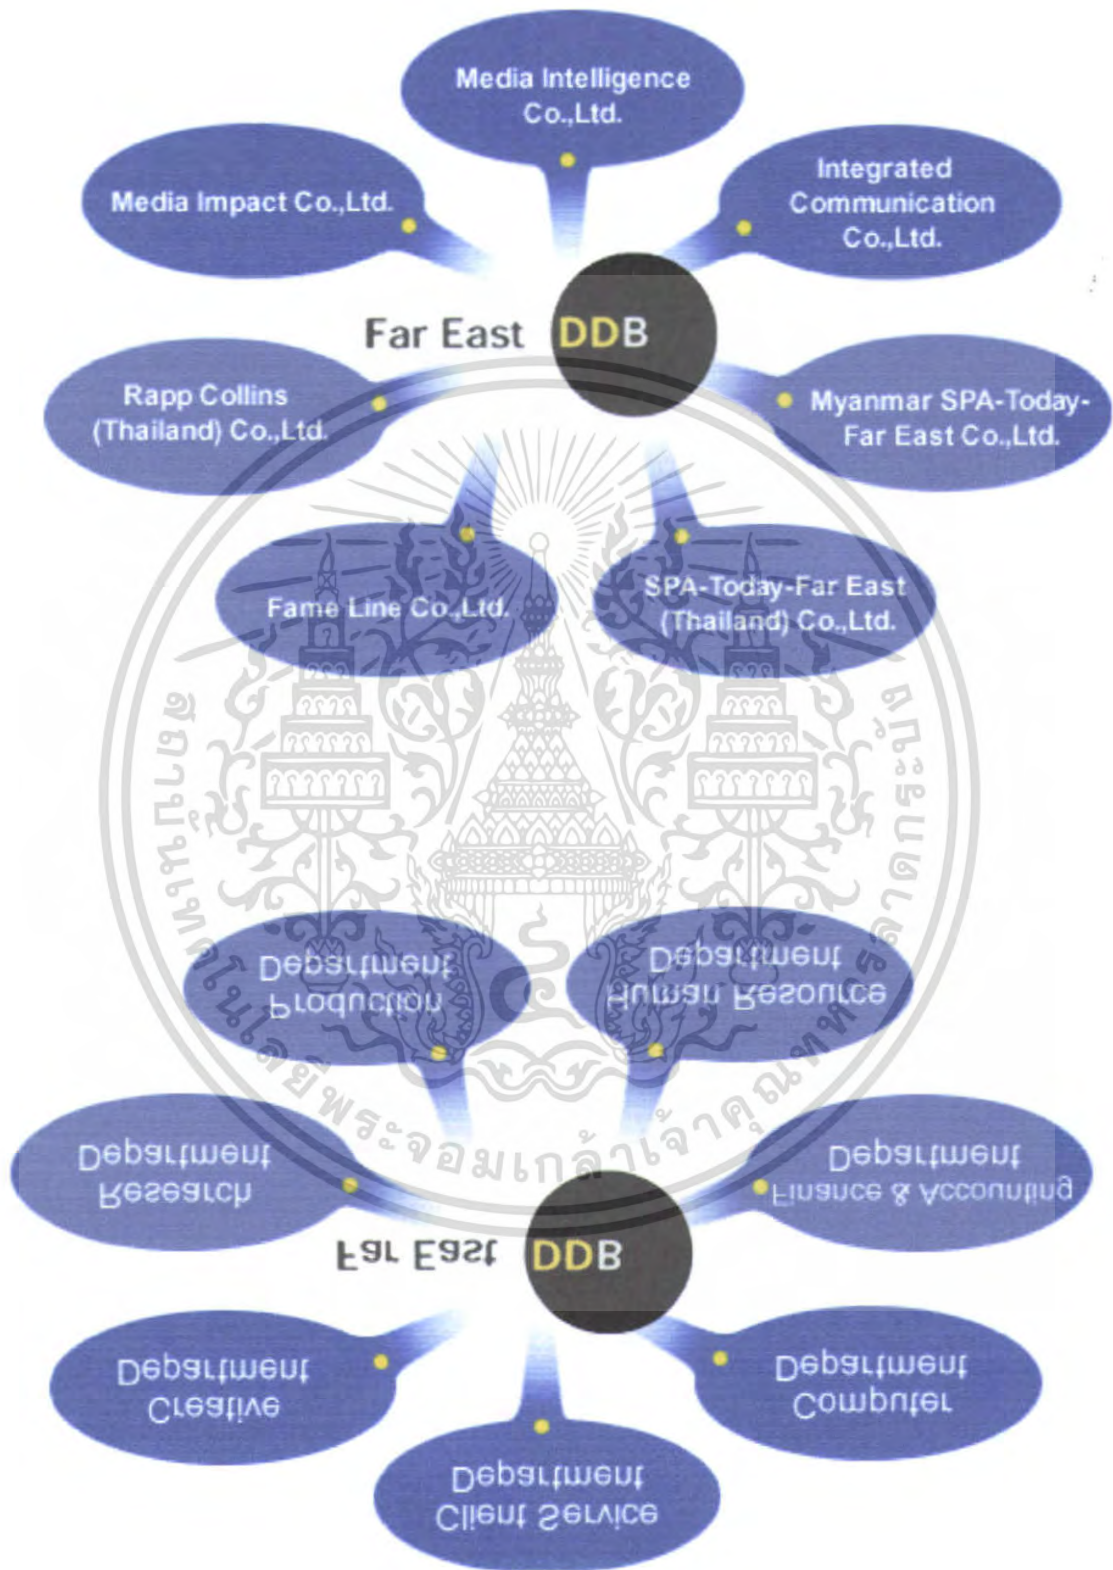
Media Intelligence Co.,Ltd.

Media Impact Co.,Ltd.

Integrated Communication Co.,Ltd.

Far East DDB

Rapp Collins (Thailand) Co.,Ltd.

Myanmar SPA-Today-Far East Co.,Ltd.

Fame Line Co.,Ltd.

SPA-Today-Far East (Thailand) Co.,Ltd.

Production Department

Human Resource Department

Research Department

Finance & Accounting Department

Far East DDB

Creative Department

Computer Department

Client Service Department

มหาวิทยาลัยเทคโนโลยีพระจอมเกล้าเจ้าคุณทหารลาดกระบัง